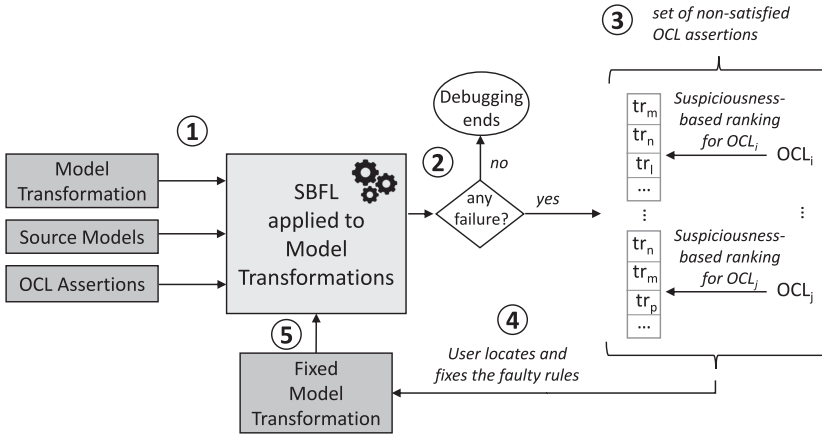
3 set of non-satisfied OCL assertions

Debugging ends

1

2

no

Model Transformation

Source Models

OCL Assertions

SBFL applied to Model Transformations

any failure?

yes

$tr_m$
$tr_n$
$tr_l$
...

Suspiciousness-based ranking for $OCL_i$

$OCL_i$

⋮

⋮

$tr_n$
$tr_m$
$tr_p$
...

Suspiciousness-based ranking for $OCL_j$

$OCL_j$

5

4

User locates and fixes the faulty rules

Fixed Model Transformation